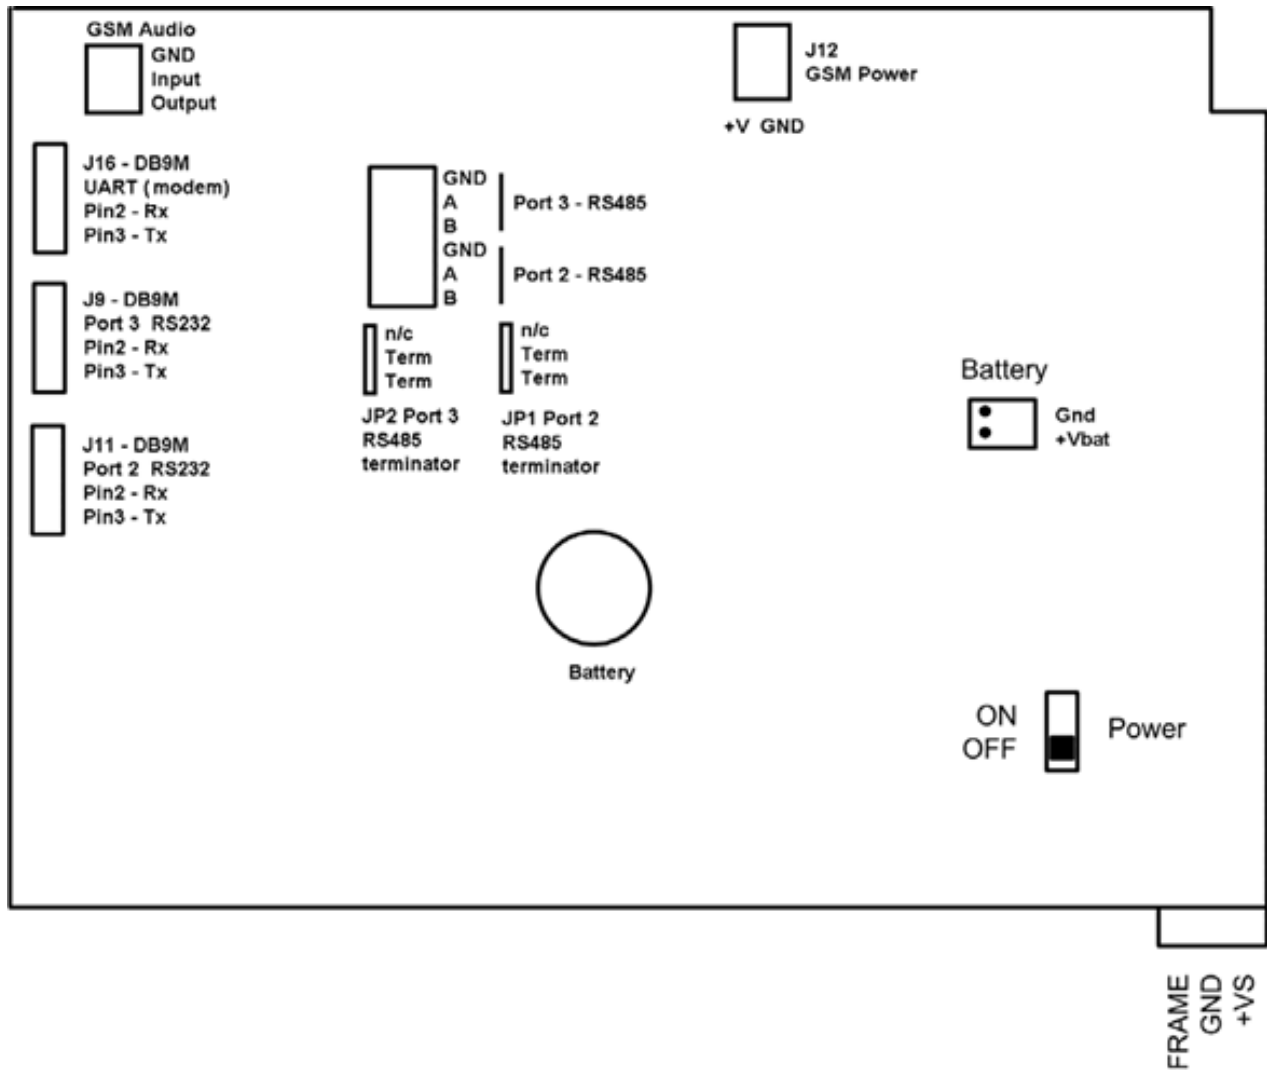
GSM Audio
GND
Input
Output

J12
GSM Power

+V GND

J16 - DB9M
UART (modem)
Pin2 - Rx
Pin3 - Tx

GND
A
B
GND
A
B

Port 3 - RS485

Port 2 - RS485

J9 - DB9M
Port 3 RS232
Pin2 - Rx
Pin3 - Tx

n/c
Term
Term

n/c
Term
Term

Battery

Gnd
+Vbat

JP2 Port 3
RS485
terminator

JP1 Port 2
RS485
terminator

J11 - DB9M
Port 2 RS232
Pin2 - Rx
Pin3 - Tx

Battery

ON
OFF

Power

FRAME
GND
+VS